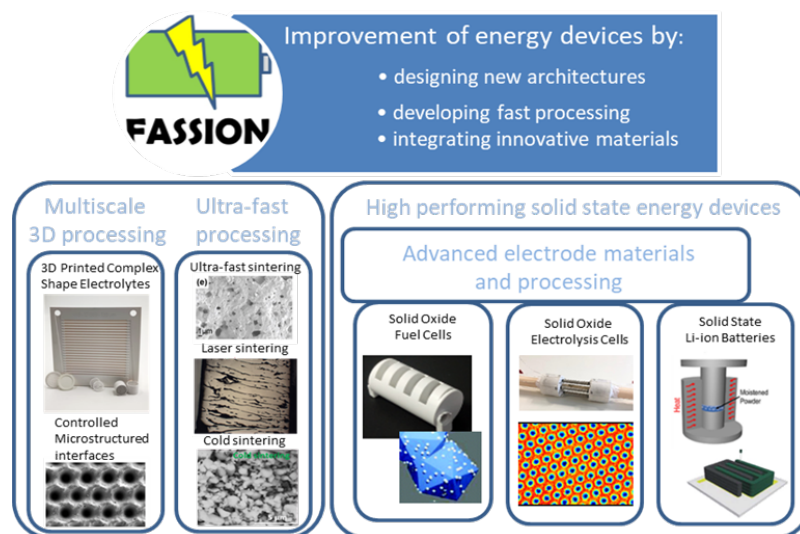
FASSION

Improvement of energy devices by:
• designing new architectures
• developing fast processing
• integrating innovative materials

Multiscale 3D processing

3D Printed Complex Shape Electrolytes

Controlled Microstructured interfaces

Ultra-fast processing

Ultra-fast sintering

(c)

Laser sintering

Cold sintering

High performing solid state energy devices

Advanced electrode materials and processing

Solid Oxide Fuel Cells

Solid Oxide Electrolysis Cells

Solid State Li-ion Batteries

Heat

Moistened Powder